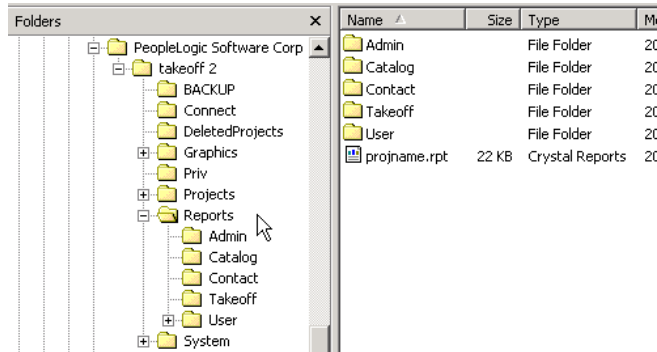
Folders ×

PeopleLogic Software Corp
takeoff 2
BACKUP
Connect
DeletedProjects
Graphics
Priv
Projects
Reports
Admin
Catalog
Contact
Takeoff
User
System

| Name | Size | Type | M |
|---|---|---|---|
| Admin | | File Folder | 20 |
| Catalog | | File Folder | 20 |
| Contact | | File Folder | 20 |
| Takeoff | | File Folder | 20 |
| User | | File Folder | 20 |
| projname.rpt | 22 KB | Crystal Reports | 20 |